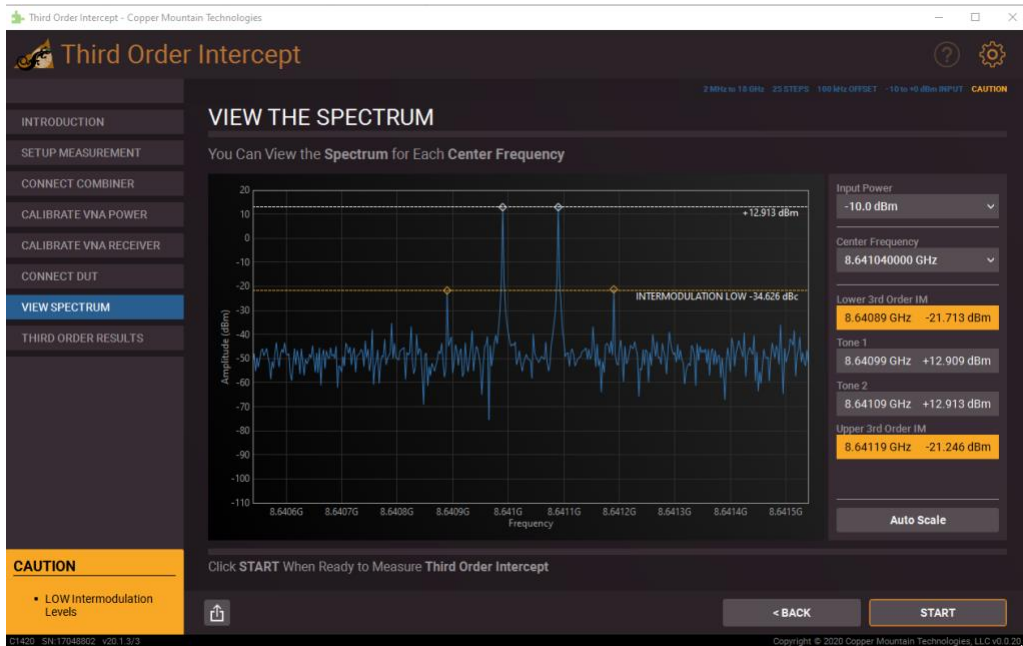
Third Order Intercept - Copper Mountain Technologies

Third Order Intercept

2 MHz to 18 GHz 25 STEPS 100 kHz OFFSET -10 to +0 dBm INPUT CAUTION

INTRODUCTION
SETUP MEASUREMENT
CONNECT COMBINER
CALIBRATE VNA POWER
CALIBRATE VNA RECEIVER
CONNECT DUT
VIEW SPECTRUM
THIRD ORDER RESULTS

VIEW THE SPECTRUM

You Can View the **Spectrum** for Each **Center Frequency**

20
10
0
-10
-20
-30
-40
-50
-60
-70
-80
-90
-100
-110

Amplitude (dBm)

+12.913 dBm

INTERMODULATION LOW -34.626 dBc

8.6406G 8.6407G 8.6408G 8.6409G 8.641G 8.6411G 8.6412G 8.6413G 8.6414G 8.6415G

Frequency

Input Power
-10.0 dBm

Center Frequency
8.641040000 GHz

Lower 3rd Order IM
8.64089 GHz -21.713 dBm

Tone 1
8.64099 GHz +12.909 dBm

Tone 2
8.64109 GHz +12.913 dBm

Upper 3rd Order IM
8.64119 GHz -21.246 dBm

Auto Scale

CAUTION

• LOW Intermodulation Levels

Click **START** When Ready to Measure **Third Order Intercept**

< BACK

START

C1420 SN:17048802 v20.1.3/3

Copyright © 2020 Copper Mountain Technologies, LLC v0.0.20